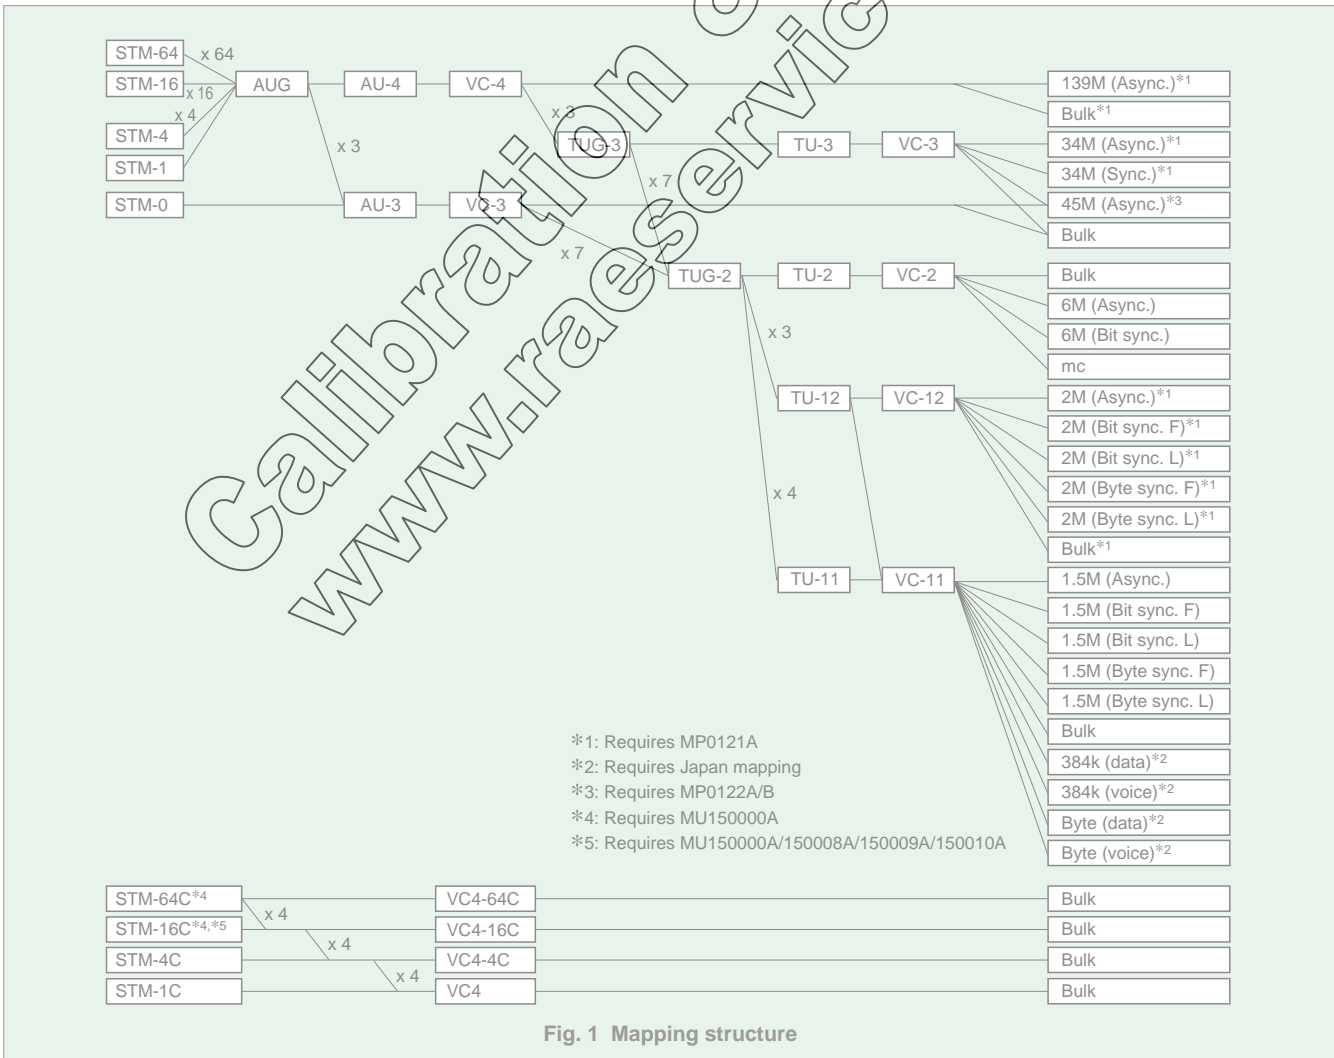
STM-64
x 64
STM-16
x 16
x 4
STM-4
STM-1
STM-0
AUG
AU-4
VC-4
x 3
x 3
AU-3
VC-3
TUG-3
x 7
x 7
TU-3
VC-3
TUG-2
TU-2
VC-2
x 3
TU-12
VC-12
x 4
TU-11
VC-11

139M (Async.)$^{*1}$
Bulk$^{*1}$
34M (Async.)$^{*1}$
34M (Sync.)$^{*1}$
45M (Async.)$^{*3}$
Bulk
Bulk
6M (Async.)
6M (Bit sync.)
mc
2M (Async.)$^{*1}$
2M (Bit sync. F)$^{*1}$
2M (Bit sync. L)$^{*1}$
2M (Byte sync. F)$^{*1}$
2M (Byte sync. L)$^{*1}$
Bulk$^{*1}$
1.5M (Async.)
1.5M (Bit sync. F)
1.5M (Bit sync. L)
1.5M (Byte sync. F)
1.5M (Byte sync. L)
Bulk
384k (data)$^{*2}$
384k (voice)$^{*2}$
Byte (data)$^{*2}$
Byte (voice)$^{*2}$

*1: Requires MP0121A
*2: Requires Japan mapping
*3: Requires MP0122A/B
*4: Requires MU150000A
*5: Requires MU150000A/150008A/150009A/150010A

STM-64C$^{*4}$
x 4
STM-16C$^{*4,*5}$
x 4
STM-4C
x 4
STM-1C
VC4-64C
VC4-16C
VC4-4C
VC4
Bulk
Bulk
Bulk
Bulk

Fig. 1 Mapping structure

Calibration & www.raeservic